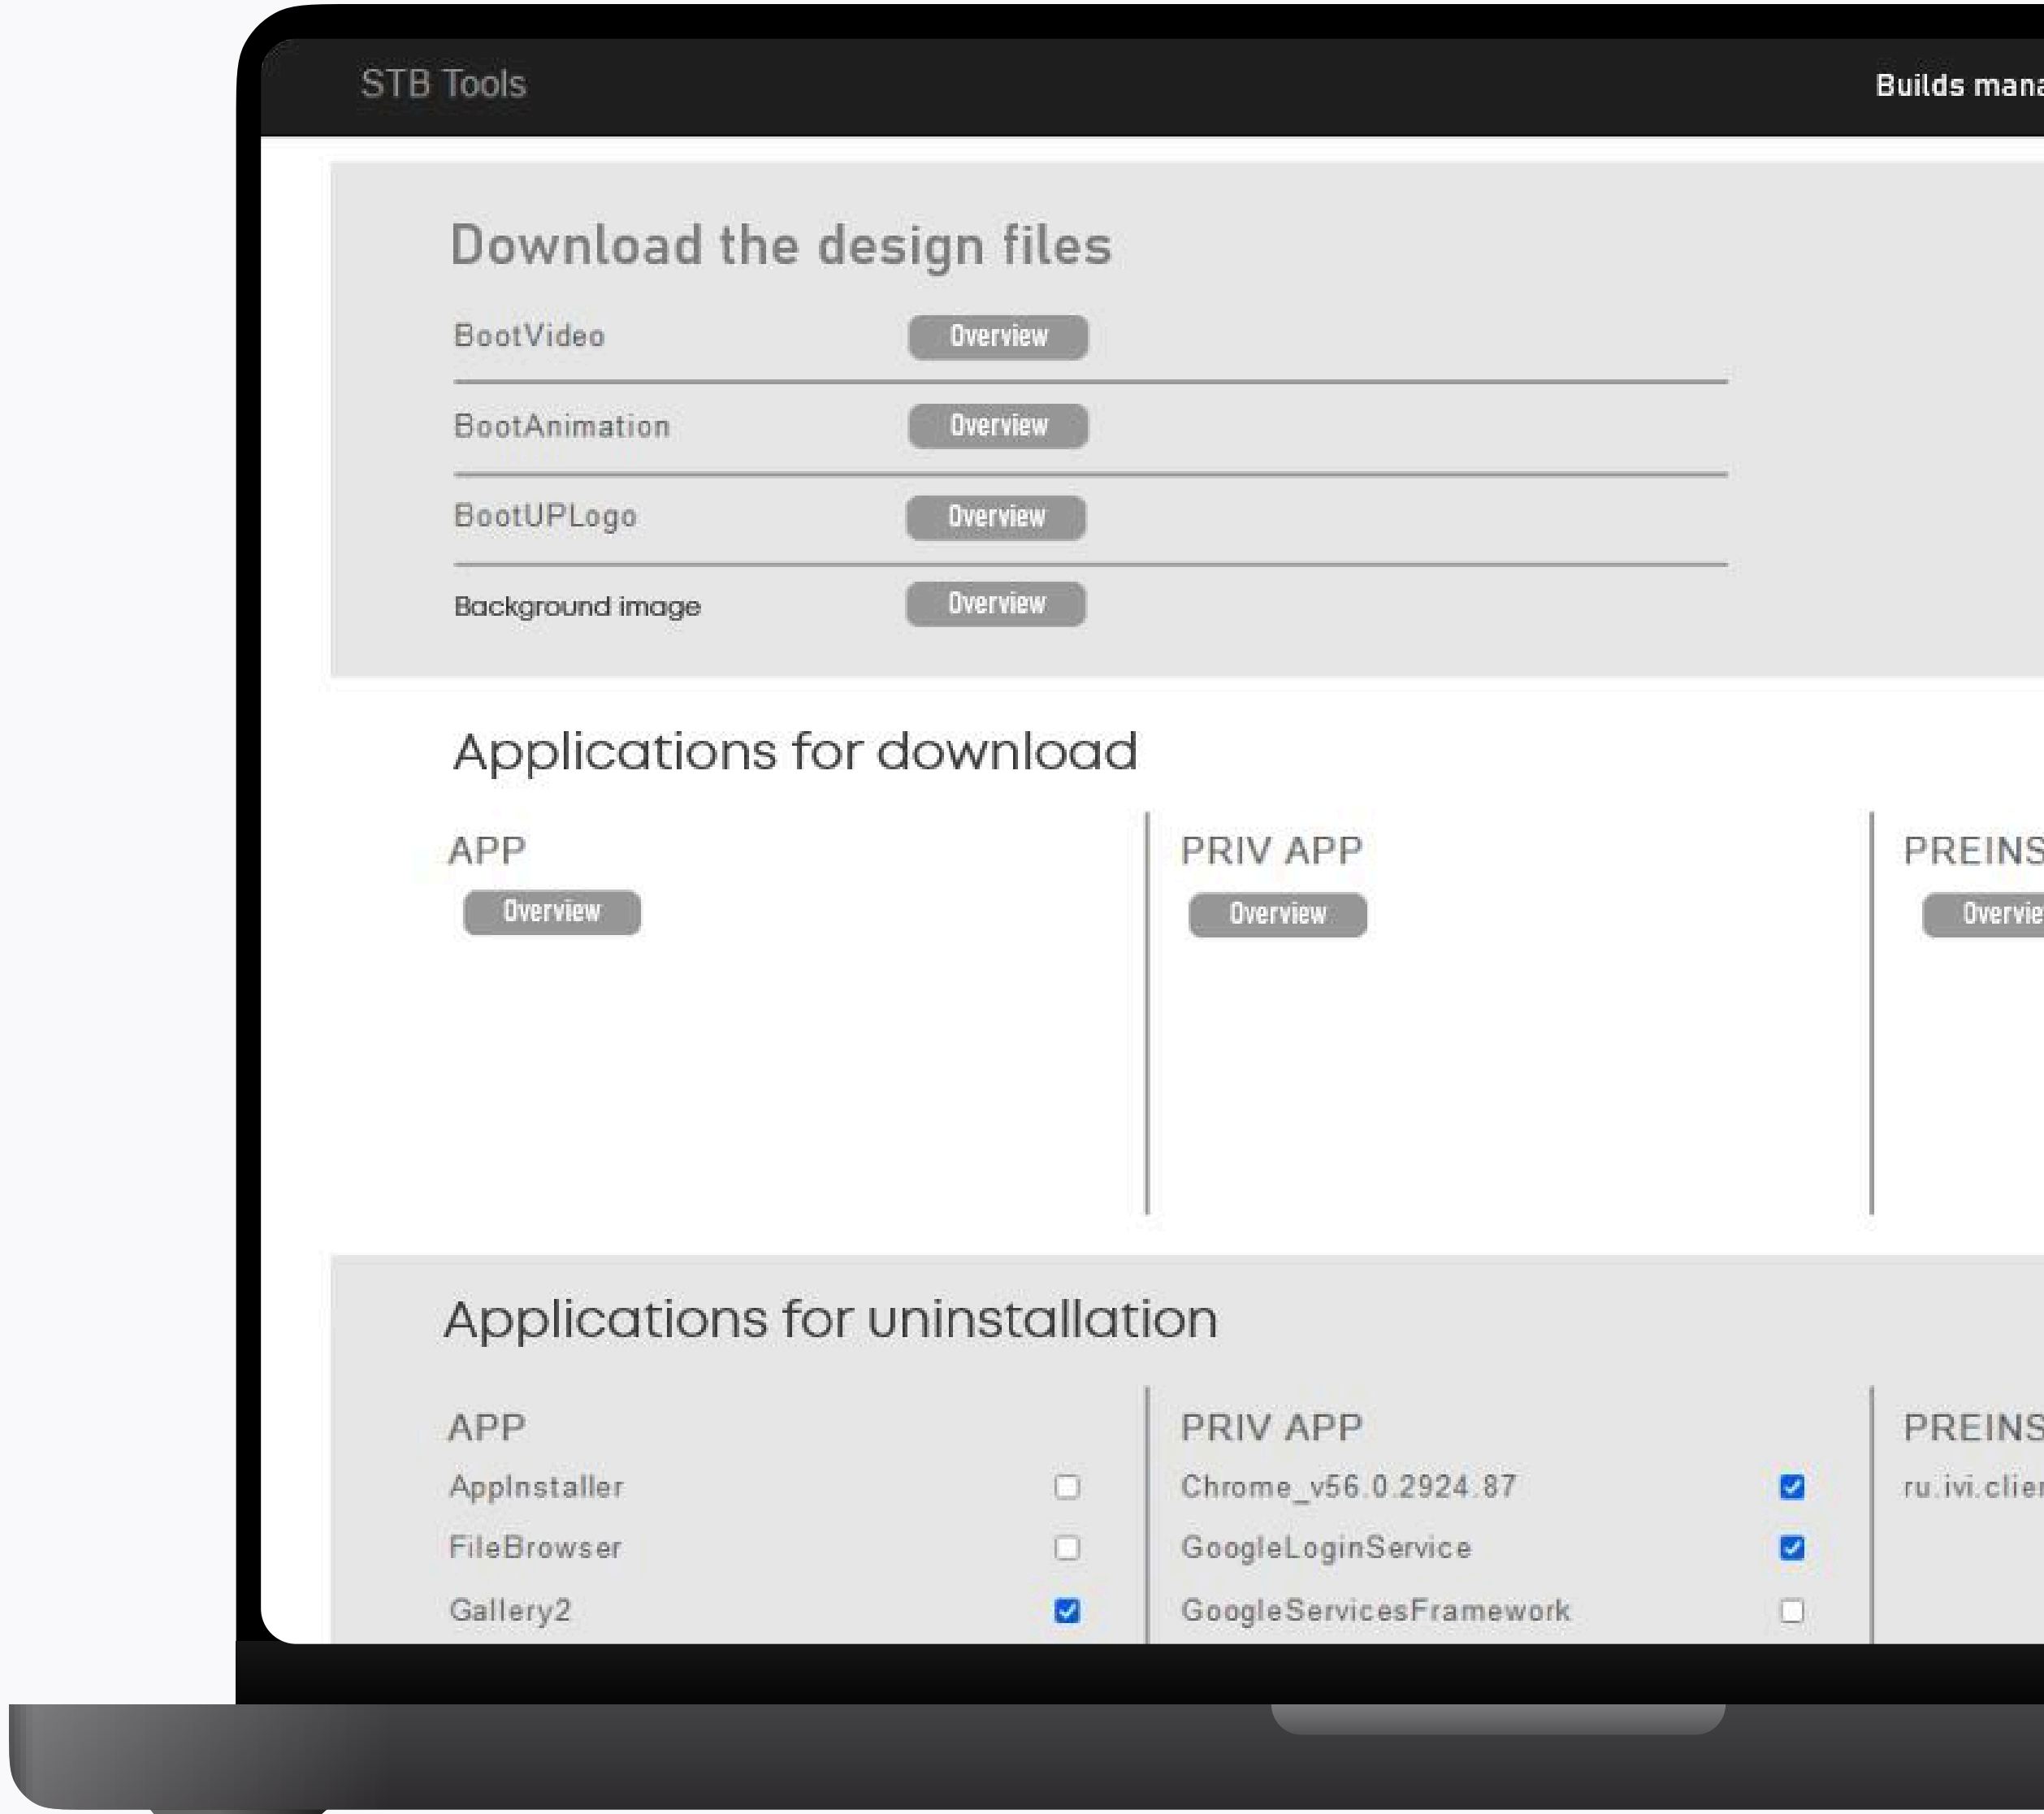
STB Tools

Builds mana

Download the design files

BootVideo Overview

BootAnimation Overview

BootUPLogo Overview

Background image Overview

Applications for download

APP
Overview

PRIV APP
Overview

PREINS
Overvie

Applications for uninstallation

APP
AppInstaller
FileBrowser
Gallery2

PRIV APP
Chrome_v56.0.2924.87
GoogleLoginService
GoogleServicesFramework

PREINS
ru.ivi.clie